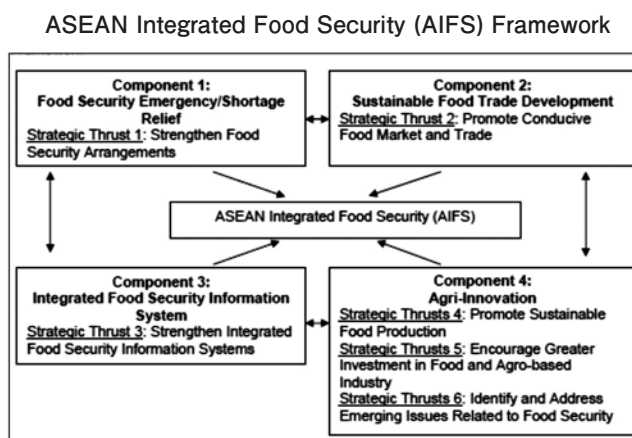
ASEAN Integrated Food Security (AIFS) Framework

Component 1:
Food Security Emergency/Shortage Relief
Strategic Thrust 1: Strengthen Food Security Arrangements

Component 2:
Sustainable Food Trade Development
Strategic Thrust 2: Promote Conducive Food Market and Trade

ASEAN Integrated Food Security (AIFS)

Component 3:
Integrated Food Security Information System
Strategic Thrust 3: Strengthen Integrated Food Security Information Systems

Component 4:
Agri-Innovation
Strategic Thrusts 4: Promote Sustainable Food Production
Strategic Thrusts 5: Encourage Greater Investment in Food and Agro-based Industry
Strategic Thrusts 6: Identify and Address Emerging Issues Related to Food Security